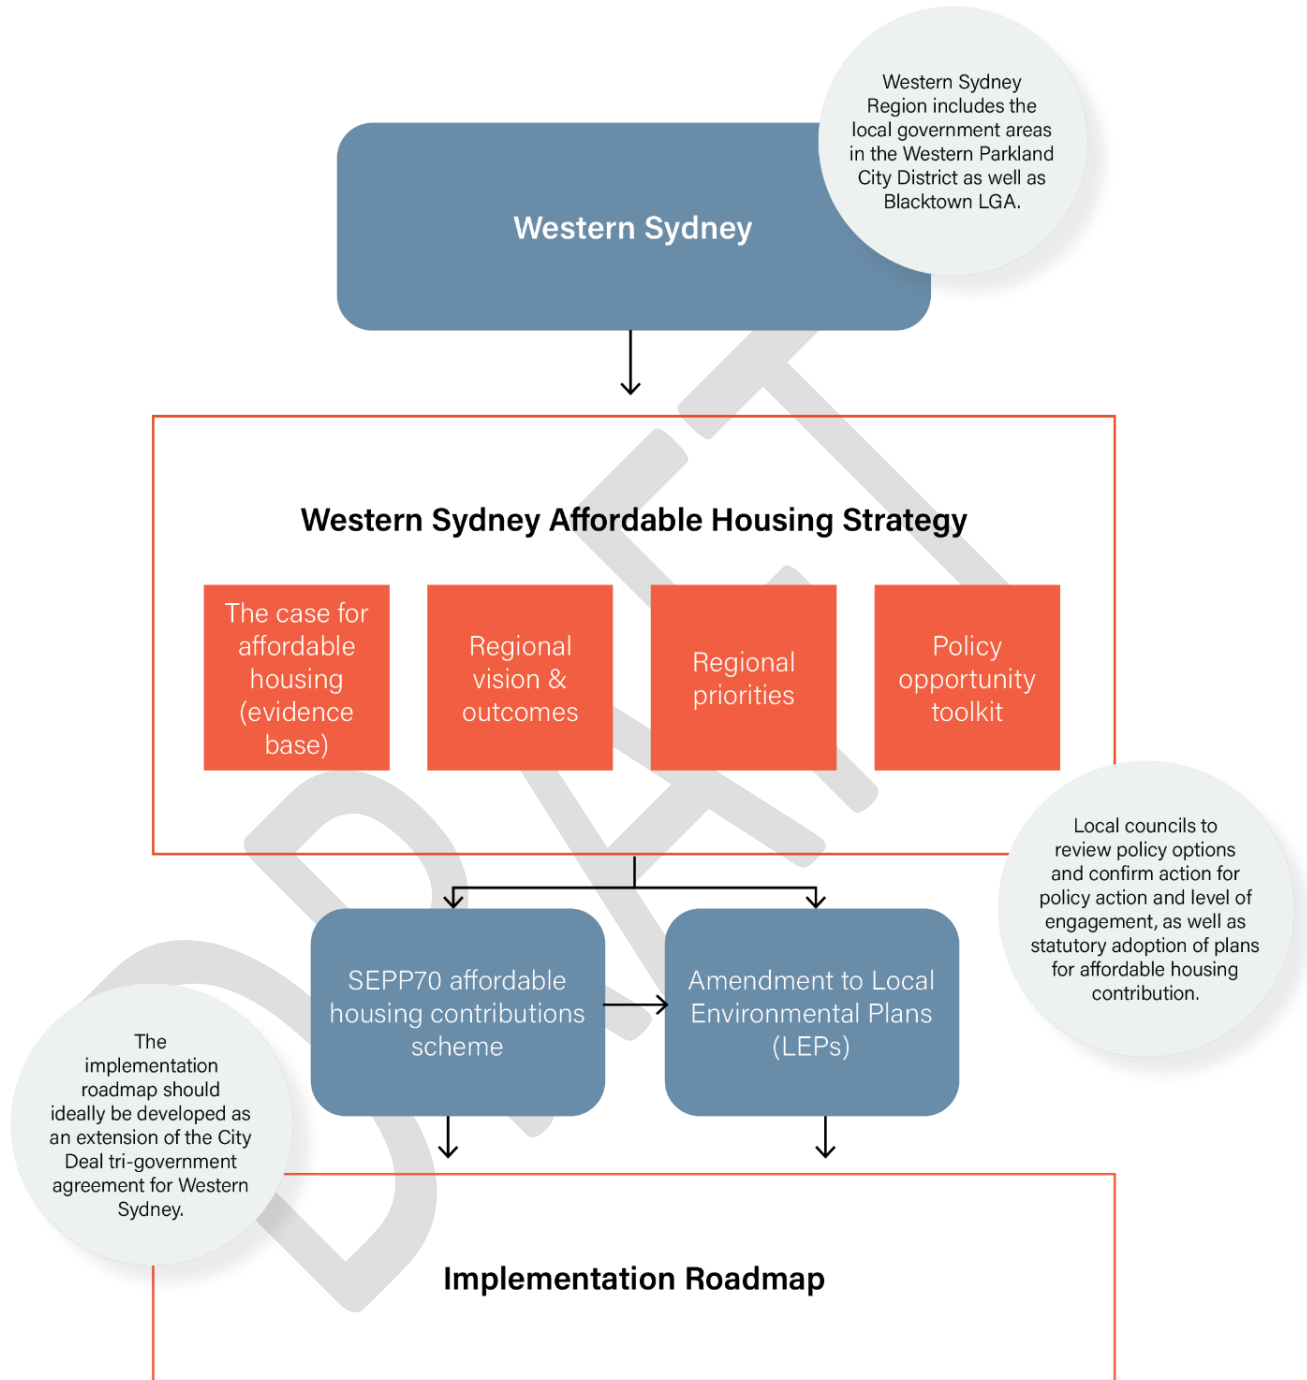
Western Sydney

Western Sydney Region includes the local government areas in the Western Parkland City District as well as Blacktown LGA.

Western Sydney Affordable Housing Strategy

The case for affordable housing (evidence base)

Regional vision & outcomes

Regional priorities

Policy opportunity toolkit

Local councils to review policy options and confirm action for policy action and level of engagement, as well as statutory adoption of plans for affordable housing contribution.

SEPP70 affordable housing contributions scheme

Amendment to Local Environmental Plans (LEPs)

The implementation roadmap should ideally be developed as an extension of the City Deal tri-government agreement for Western Sydney.

Implementation Roadmap

DRAFT